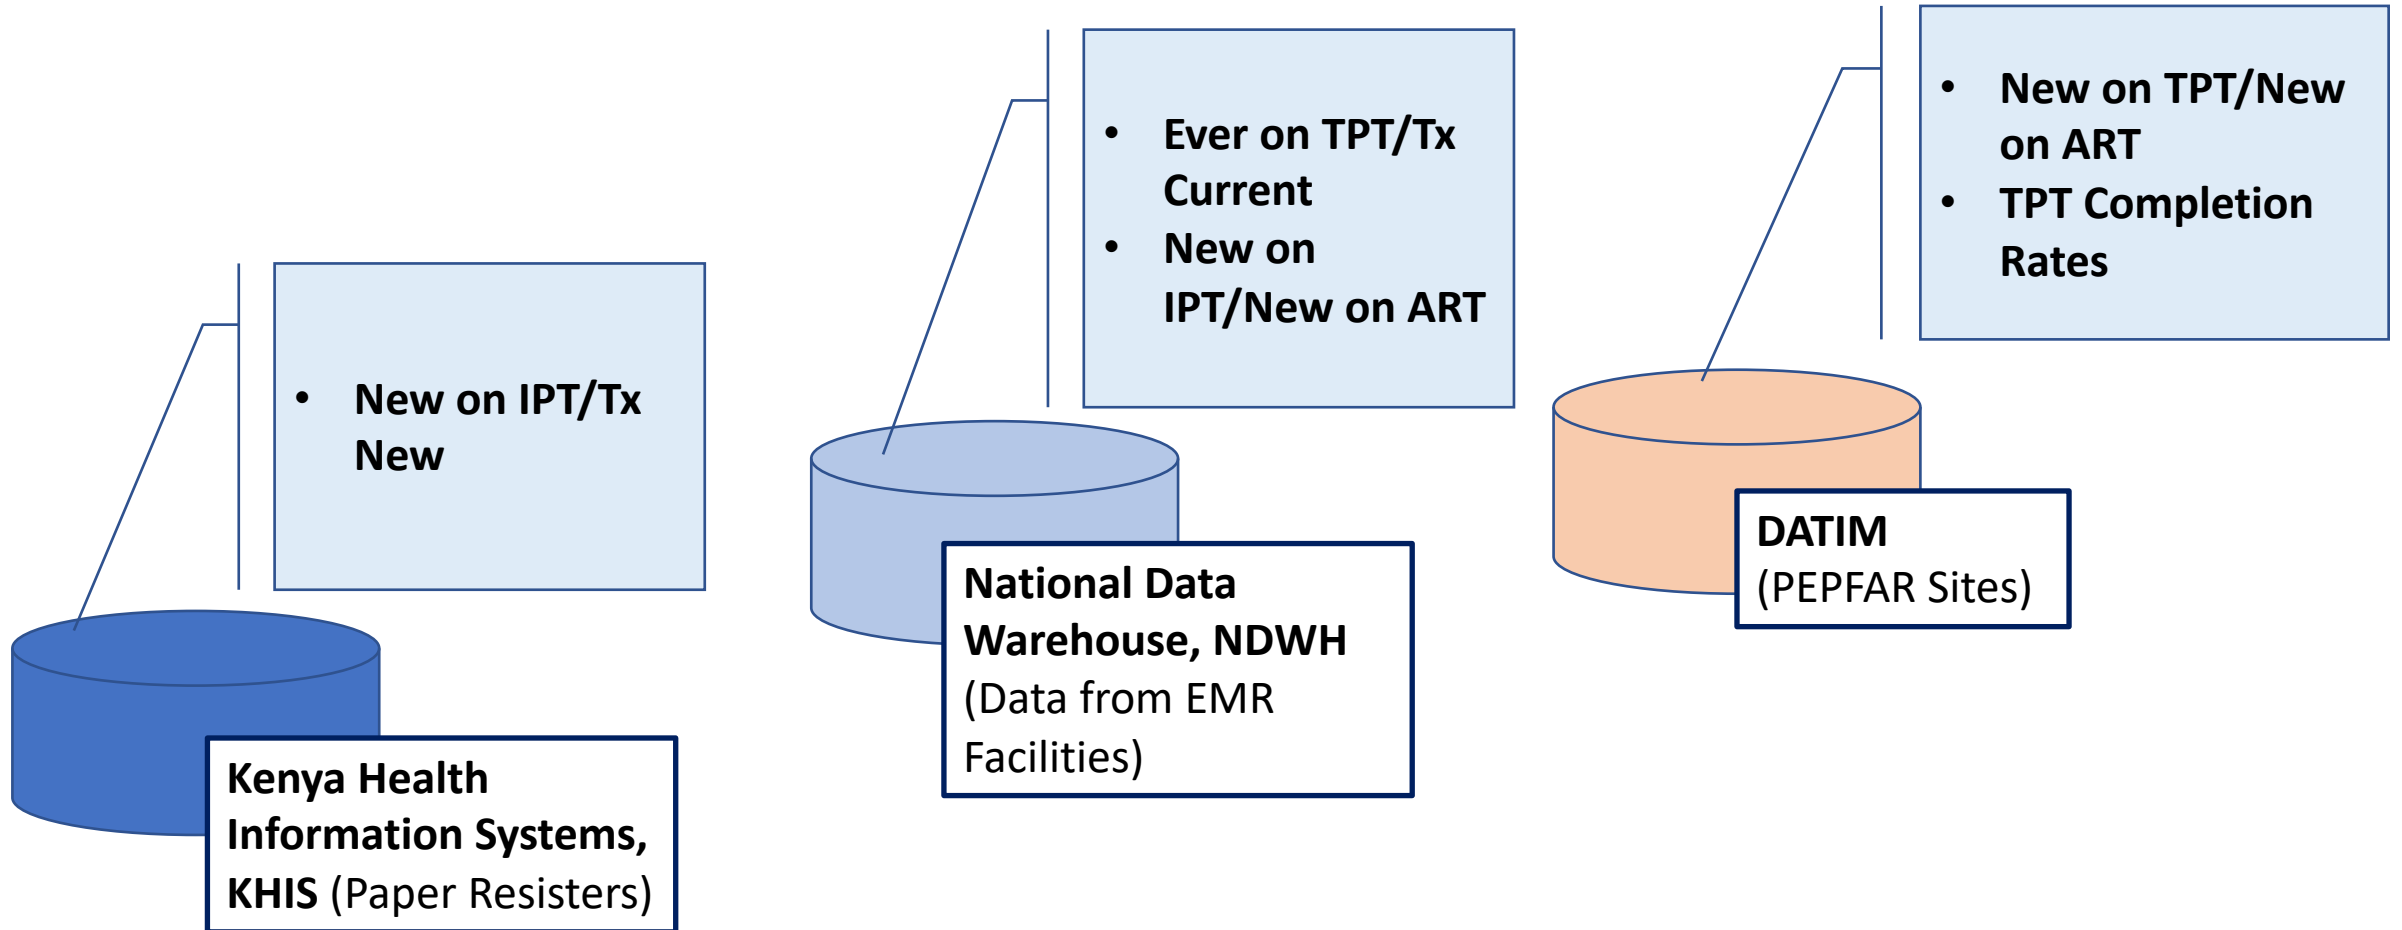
- New on IPT/Tx New

Kenya Health Information Systems, KHIS (Paper Resisters)

- Ever on TPT/Tx Current
- New on IPT/New on ART

National Data Warehouse, NDWH (Data from EMR Facilities)

- New on TPT/New on ART
- TPT Completion Rates

DATIM (PEPFAR Sites)